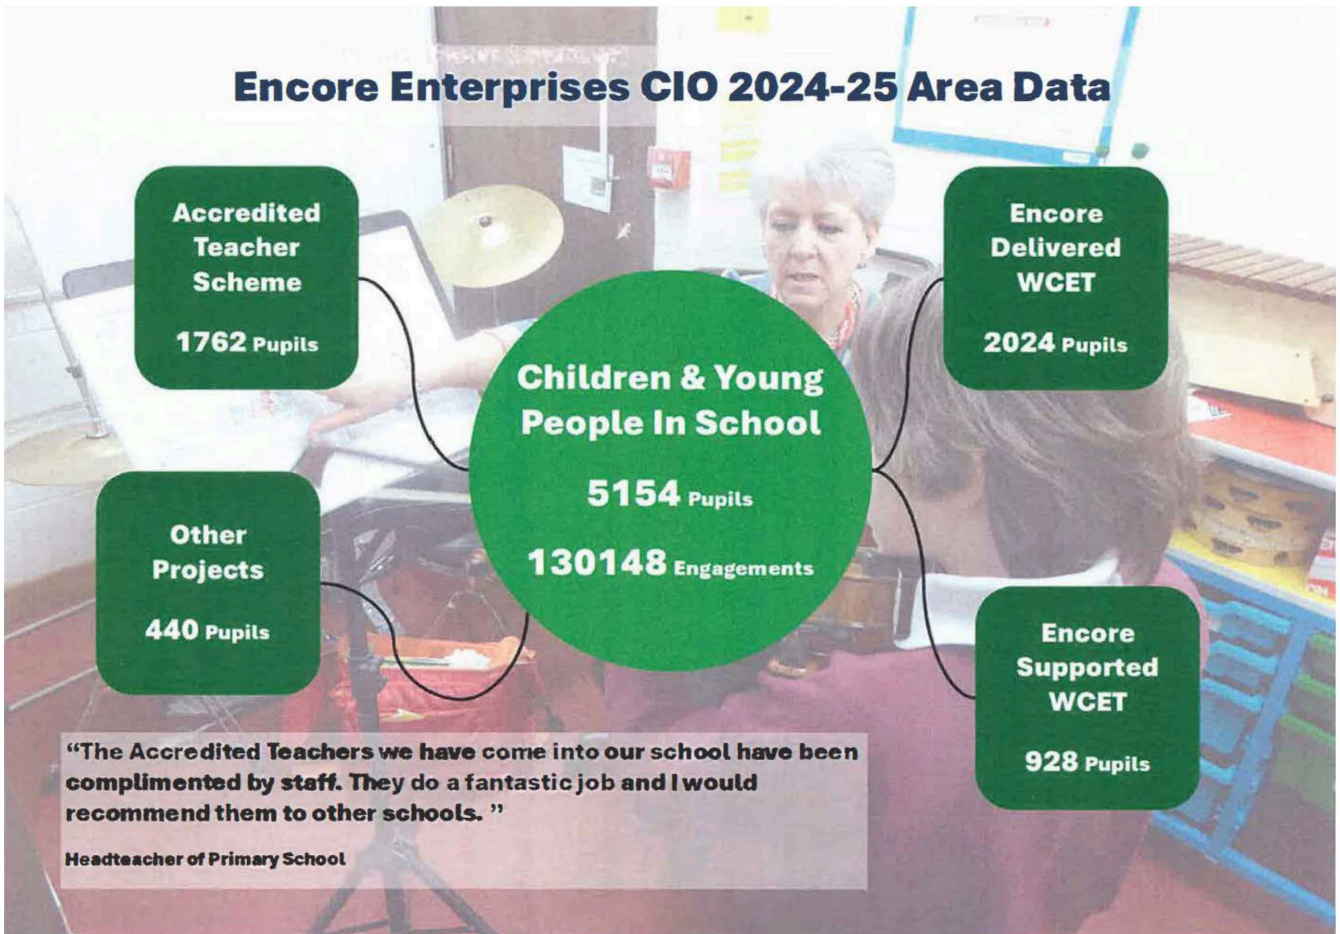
Encore Enterprises CIO 2024-25 Area Data

Accredited Teacher Scheme

1762 Pupils

Encore Delivered WCET

2024 Pupils

Children & Young People In School

5154 Pupils

130148 Engagements

Other Projects

440 Pupils

Encore Supported WCET

928 Pupils

"The Accredited Teachers we have come into our school have been complimented by staff. They do a fantastic job and I would recommend them to other schools. "

Headteacher of Primary School